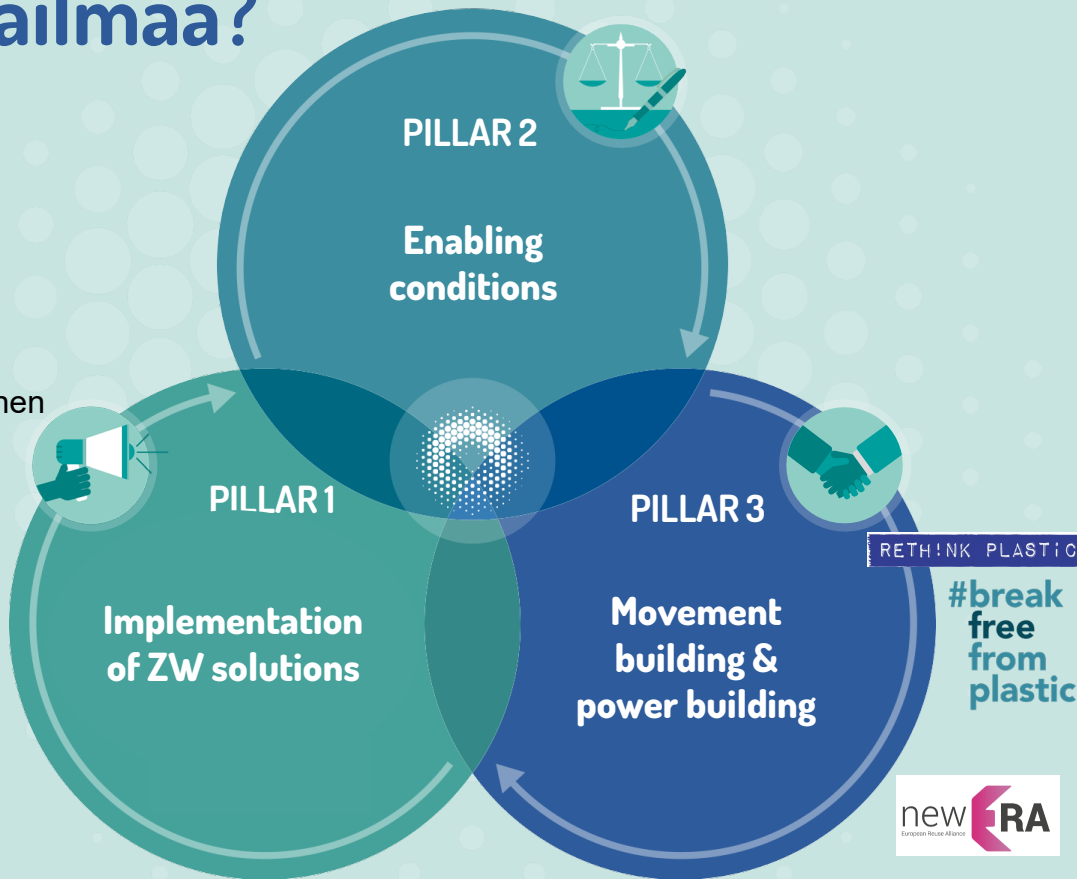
ailmaa?

hen

PILLAR 2

Enabling conditions

PILLAR 1

Implementation of ZW solutions

PILLAR 3

Movement building & power building

RETH!NK PLASTiC

#break free from plastic

new ERA
European Reuse Alliance